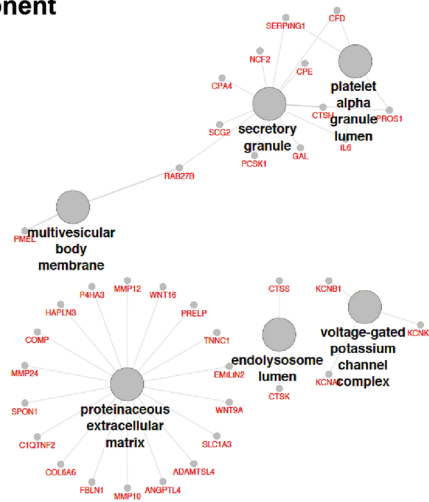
onent

SERPING1
CFD
NCF2
CPE
CPA4
platelet alpha granule lumen
SCG2
secretory granule
CTSH
PROS1
PCSK1
GAL
IL6
RAB27B
multivesicular body membrane
PMEL
MMP12
P4HA3
WNT16
HAPLN3
PRELP
CTSS
KCNB1
COMP
TNNC1
EMILIN2
MMP24
endolysosome lumen
voltage-gated potassium channel complex
KCNK
KCNA
SPON1
CTSK
WNT9A
proteinaceous extracellular matrix
C1QTNF2
SLC1A3
COL6A6
ADAMTSL4
FBLN1
ANGPTL4
MMP10